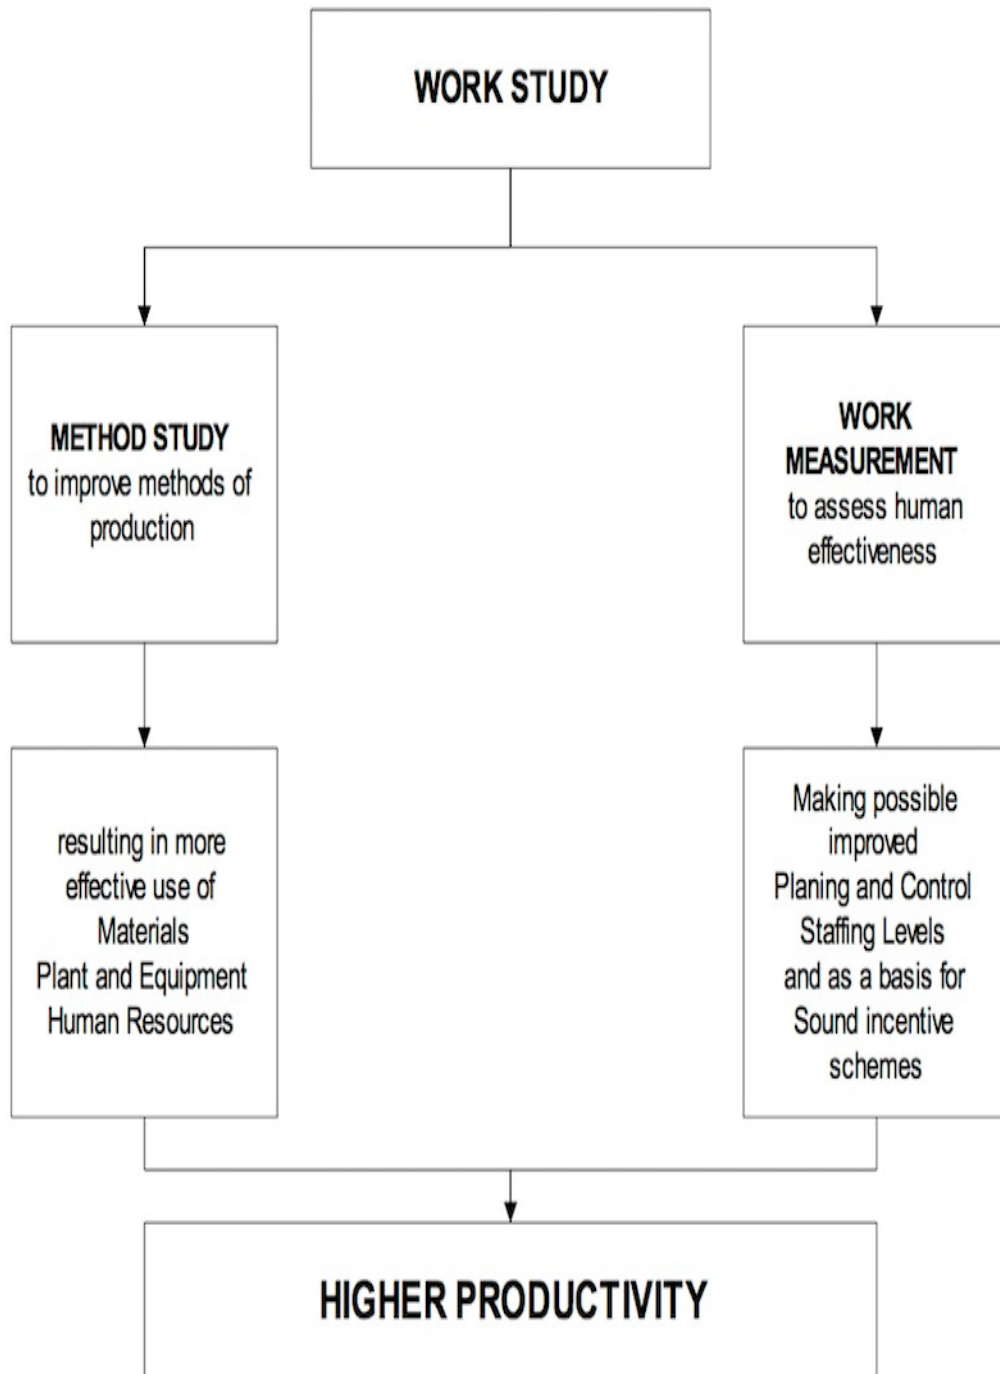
WORK STUDY

METHOD STUDY
to improve methods of production

WORK MEASUREMENT
to assess human effectiveness

resulting in more effective use of
Materials
Plant and Equipment
Human Resources

Making possible improved
Planing and Control
Staffing Levels
and as a basis for
Sound incentive schemes

HIGHER PRODUCTIVITY